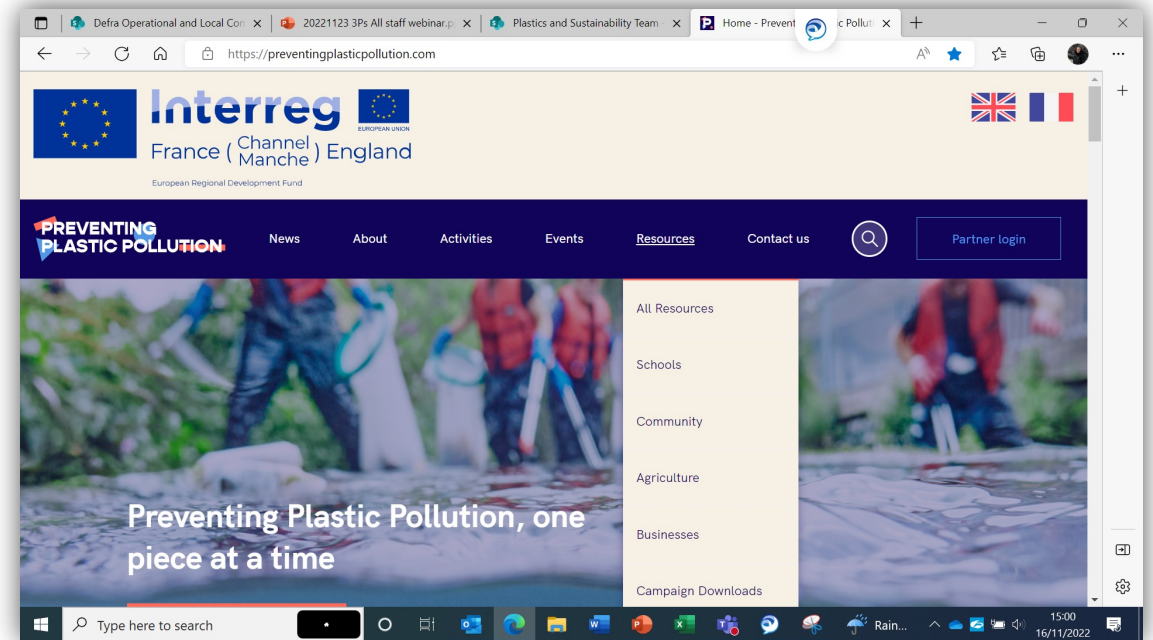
Defra Operational and Local Cor ×
20221123 3Ps All staff webinar.p ×
Plastics and Sustainability Team ×
Home - Prevent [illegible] ic Polluti ×
+

https://preventingplasticpollution.com

Interreg
EUROPEAN UNION
France ( Channel Manche ) England
European Regional Development Fund

PREVENTING PLASTIC POLLUTION
News
About
Activities
Events
Resources
Contact us
Partner login

All Resources
Schools
Community
Agriculture
Businesses
Campaign Downloads

Preventing Plastic Pollution, one piece at a time

Type here to search
Rain...
15:00
16/11/2022